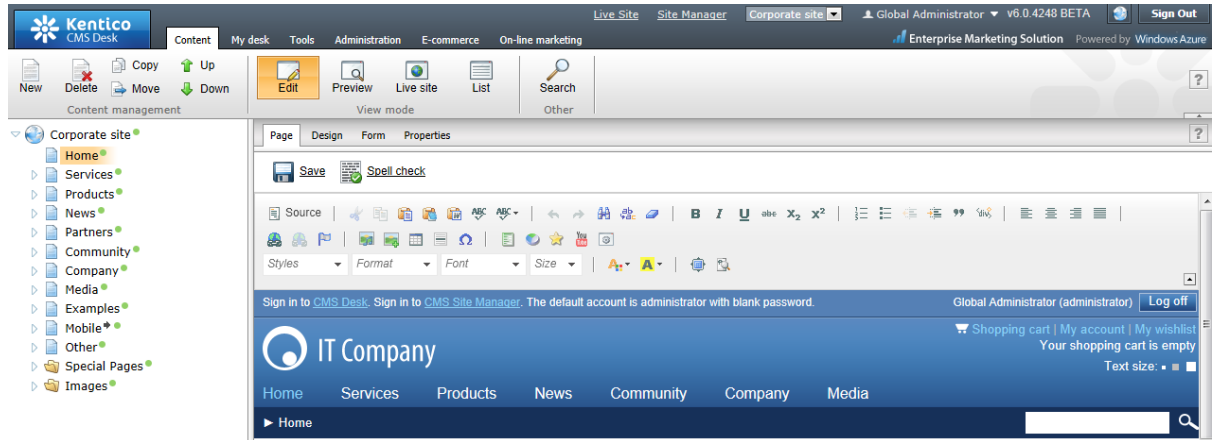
Kentico
CMS Desk

Content My desk Tools Administration E-commerce On-line marketing

Live Site Site Manager Corporate site Global Administrator v6.0.4248 BETA Sign Out

Enterprise Marketing Solution Powered by Windows Azure

New Delete Copy Move Up Down
Content management

Edit Preview Live site List
View mode

Search
Other

Corporate site
Home
Services
Products
News
Partners
Community
Company
Media
Examples
Mobile
Other
Special Pages
Images

Page Design Form Properties

Save Spell check

Source

Styles Format Font Size

Sign in to CMS Desk. Sign in to CMS Site Manager. The default account is administrator with blank password.

Global Administrator (administrator) Log off

IT Company

Shopping cart | My account | My wishlist
Your shopping cart is empty
Text size:

Home Services Products News Community Company Media

► Home